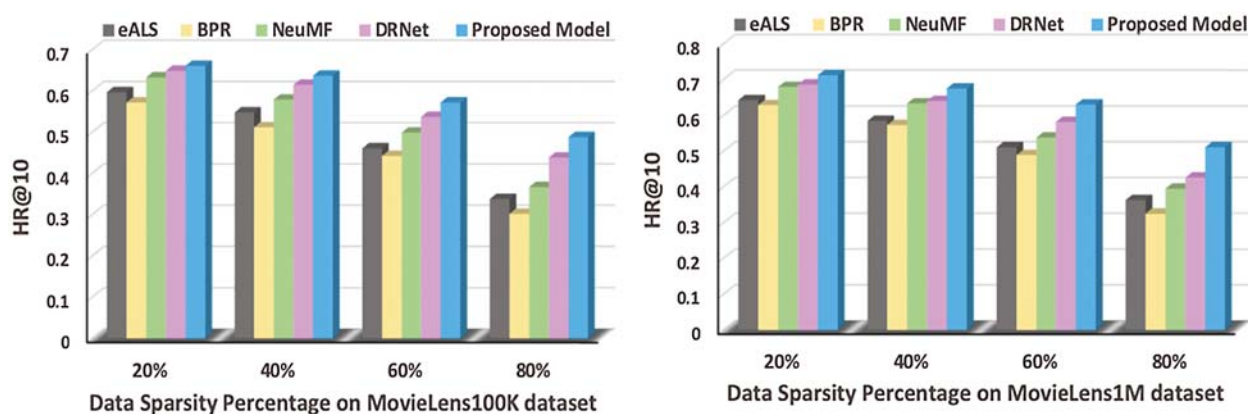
eALS BPR NeuMF DRNet Proposed Model

0.7
0.6
0.5
0.4
0.3
0.2
0.1
0

HR@10

20% 40% 60% 80%

Data Sparsity Percentage on MovieLens100K dataset

eALS BPR NeuMF DRNet Proposed Model

0.8
0.7
0.6
0.5
0.4
0.3
0.2
0.1
0

HR@10

20% 40% 60% 80%

Data Sparsity Percentage on MovieLens1M dataset